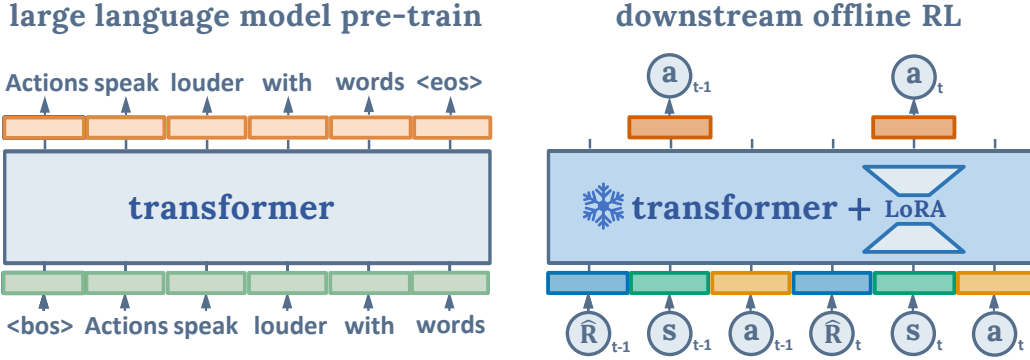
large language model pre-train

Actions speak louder with words <eos>

transformer

<bos> Actions speak louder with words

downstream offline RL

$a_{t-1}$ $a_t$

transformer + LoRA

$\hat{R}_{t-1}$ $s_{t-1}$ $a_{t-1}$ $\hat{R}_t$ $s_t$ $a_t$